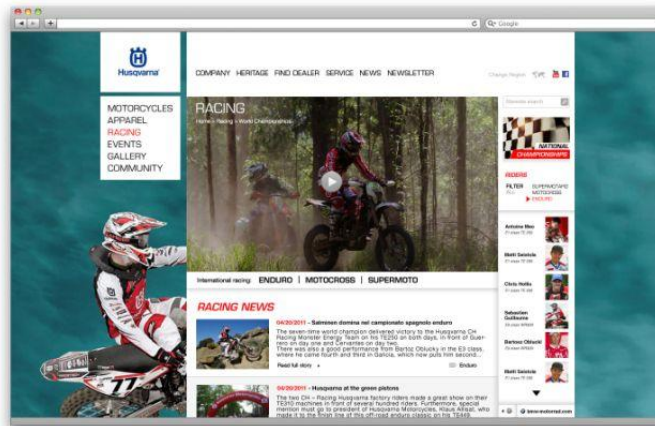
Google

Husqvarna

COMPANY HERITAGE FIND DEALER SERVICE NEWS NEWSLETTER

Change Region

MOTORCYCLES
APPAREL
RACING
EVENTS
GALLERY
COMMUNITY

RACING

Home › Racing › World Championships

International racing: ENDURO | MOTOCROSS | SUPERMOTO

RACING NEWS

04/20/2011 - Salminen domina nel campionato spagnolo enduro

The seven-time world champion delivered victory to the Husqvarna CH Racing Monster Energy Team on the TE250 on both days, in front of Guerrero on day one and Cervantes on day two. There was also a good performance from Bartosz Oblucky in the E3 class, where he came fourth and third in Galicia, which now puts him second...

Read full story

Enduro

04/20/2011 - Husqvarna at the green pistons

The two CH - Racing Husqvarna factory riders made a great show on their TE310 machines in front of several hundred riders. Furthermore, special mention must go to president of Husqvarna Motorcycles, Klaus Allisat, who made it to the finish line of this off-road enduro classic on his TE449.

NATIONAL CHAMPIONSHIPS

RIDERS

FILTER

SUPERMOTARD
MOTOCROSS
ENDURO

Antoine Meo

Matti Seistola

Chris Hollis

Sebastien Guillaume

Bartosz Oblucki

Matti Seistola

77